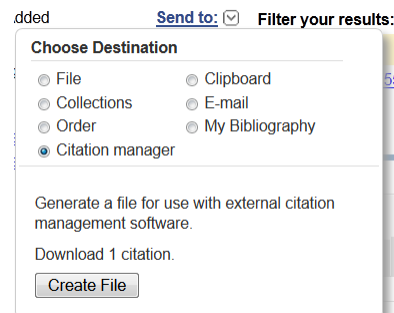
.dded Send to: Filter your results:

Choose Destination

File
Clipboard
Collections
E-mail
Order
My Bibliography
Citation manager

Generate a file for use with external citation management software.

Download 1 citation.

Create File